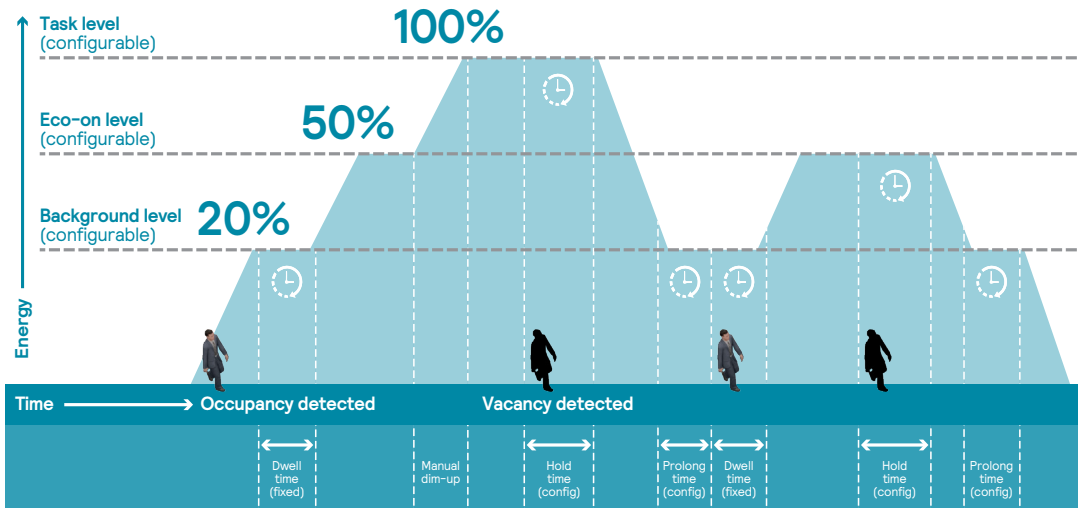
Task level
(configurable)

100%

Eco-on level
(configurable)

50%

Background level
(configurable)

20%

Energy

Time ————→ Occupancy detected

Vacancy detected

Dwell time (fixed)

Manual dim-up

Hold time (config)

Prolong time (config)

Dwell time (fixed)

Hold time (config)

Prolong time (config)